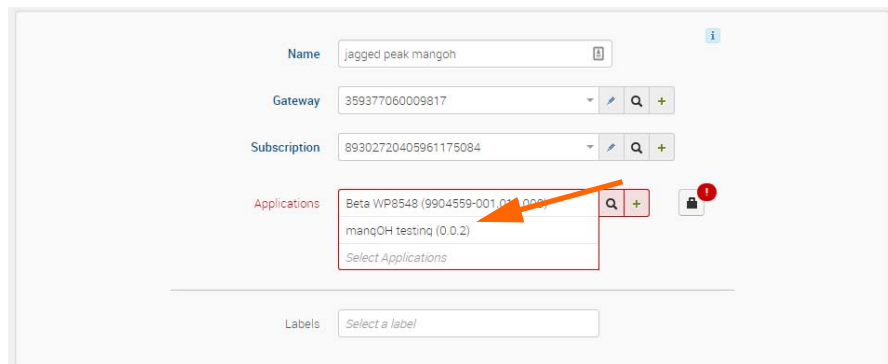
i

Name jagged peak mangoh

Gateway 359377060009817

Subscription 89302720405961175084

Applications Beta WP8548 (9904559-001.01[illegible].000)
mangOH testing (0.0.2)
Select Applications

!

Labels Select a label